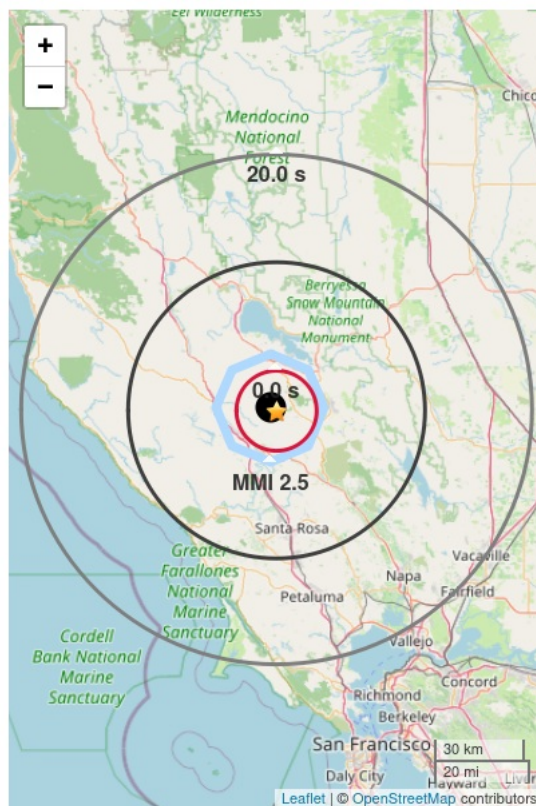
Eel Wilderness

+

−

Chico

Mendocino National Forest

20.0 s

Berryessa Snow Mountain National Monument

0.0 s

MMI 2.5

Santa Rosa

Greater Farallones National Marine Sanctuary

Vacaville

Napa

Fairfield

Petaluma

Vallejo

Cordell Bank National Marine Sanctuary

Concord

Richmond

Berkeley

San Francisco

30 km

20 mi

Daly City

Hayward

Liver

Leaflet | © OpenStreetMap contributors